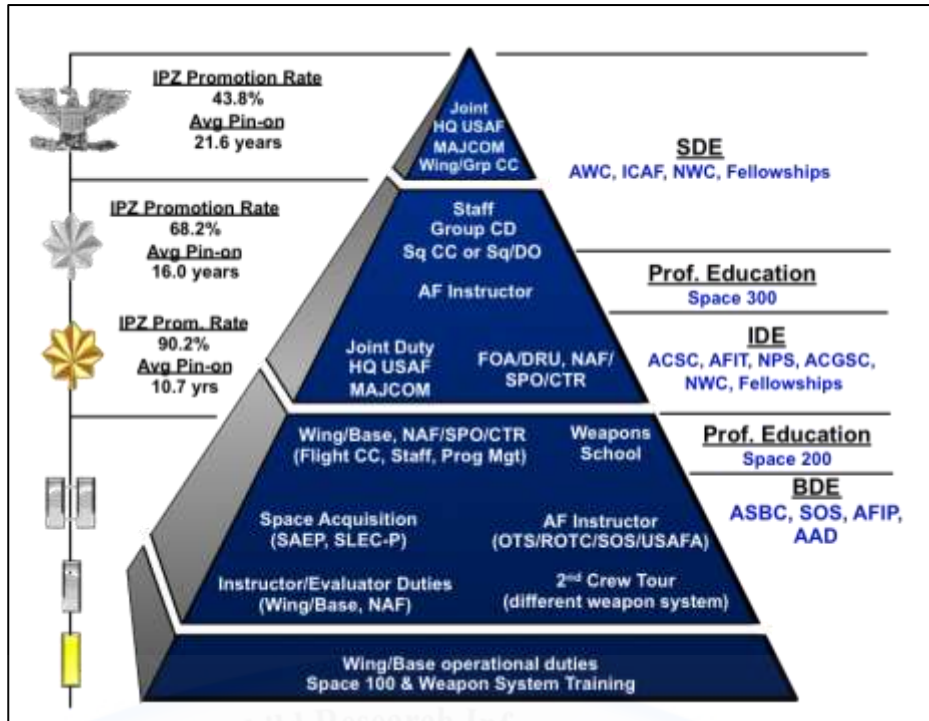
IPZ Promotion Rate
43.8%
Avg Pin-on
21.6 years

IPZ Promotion Rate
68.2%
Avg Pin-on
16.0 years

IPZ Prom. Rate
90.2%
Avg Pin-on
10.7 yrs

Joint
HQ USAF
MAJCOM
Wing/Grp CC

SDE
AWC, ICAF, NWC, Fellowships

Staff
Group CD
Sq CC or Sq/DO

AF Instructor

Prof. Education
Space 300

Joint Duty
HQ USAF
MAJCOM

FOA/DRU, NAF/
SPO/CTR

IDE
ACSC, AFIT, NPS, ACGSC, NWC, Fellowships

Wing/Base, NAF/SPO/CTR
(Flight CC, Staff, Prog Mgt)

Weapons
School

Prof. Education
Space 200

BDE
ASBC, SOS, AFIP, AAD

Space Acquisition
(SAEP, SLEC-P)

AF Instructor
(OTS/ROTC/SOS/USAFA)

Instructor/Evaluator Duties
(Wing/Base, NAF)

2$^{nd}$ Crew Tour
(different weapon system)

Wing/Base operational duties
Space 100 & Weapon System Training